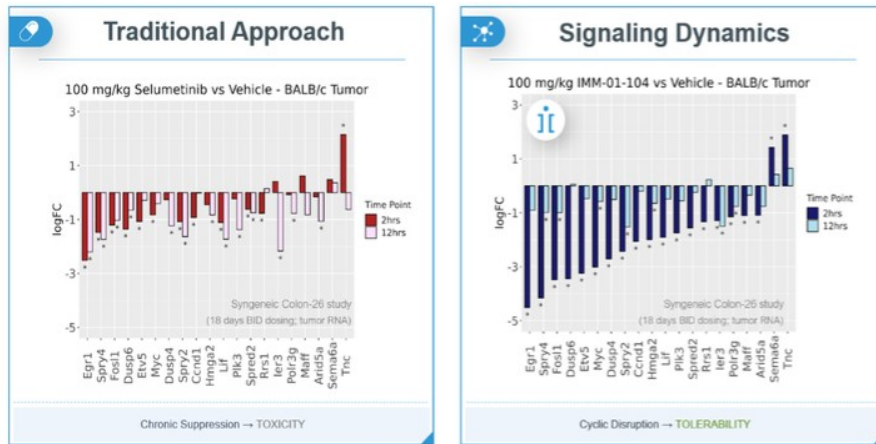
Traditional Approach

100 mg/kg Selumetinib vs Vehicle - BALB/c Tumor

3
1
-1
-3
-5

logFC

Time Point
2hrs
12hrs

Syngeneic Colon-26 study
(18 days BID dosing; tumor RNA)

Egr1
Spry4
Fosl1
Dusp6
Etv5
Myc
Dusp4
Spry2
Ccnd1
Hmga2
Lif
Pik3
Spred2
Rrs1
Ier3
Polr3g
Maff
Arid5a
Sema6a
Tnc

Chronic Suppression → TOXICITY

Signaling Dynamics

100 mg/kg IMM-01-104 vs Vehicle - BALB/c Tumor

3
1
-1
-3
-5

logFC

Time Point
2hrs
12hrs

Syngeneic Colon-26 study
(18 days BID dosing; tumor RNA)

Egr1
Spry4
Fosl1
Dusp6
Etv5
Myc
Dusp4
Spry2
Ccnd1
Hmga2
Lif
Pik3
Spred2
Rrs1
Ier3
Polr3g
Maff
Arid5a
Sema6a
Tnc

Cyclic Disruption → TOLERABILITY